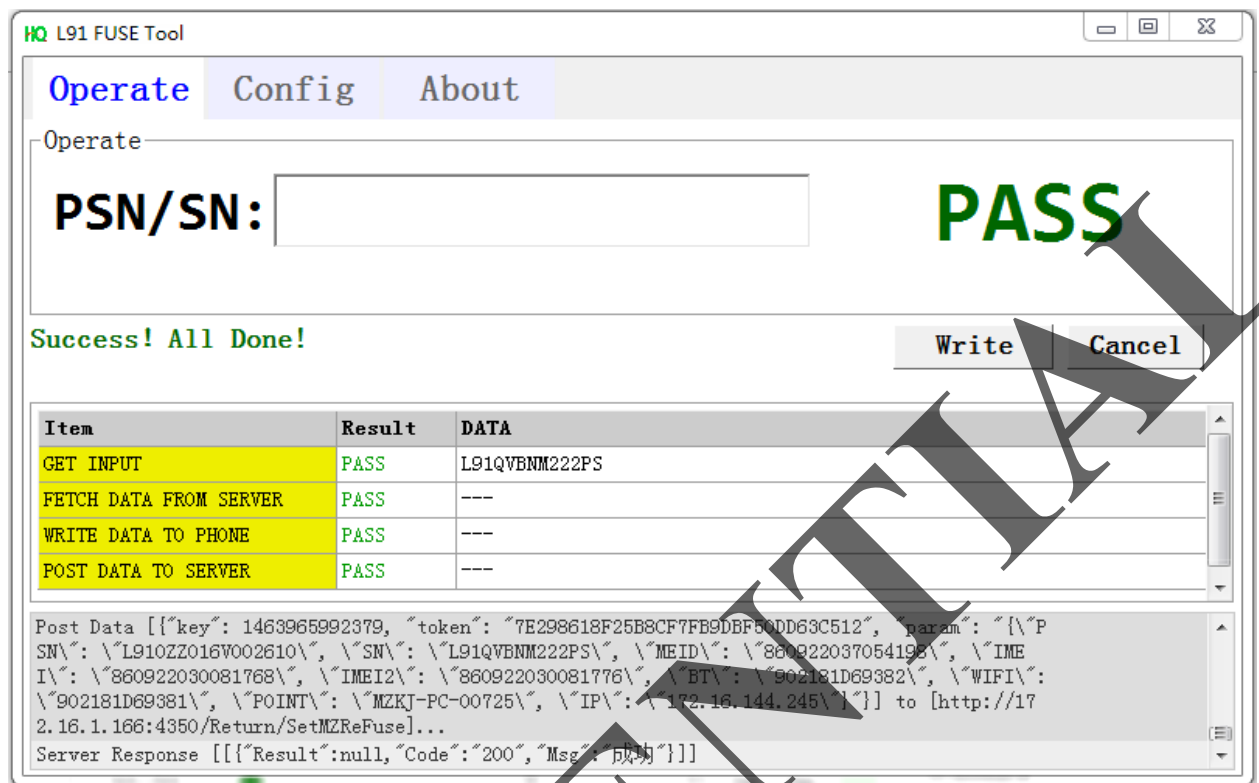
HQ L91 FUSE Tool

Operate Config About

Operate

PSN/SN:

PASS

Success! All Done!

Write Cancel

| Item | Result | DATA |
|---|---|---|
| GET INPUT | PASS | L91QVBNM222PS |
| FETCH DATA FROM SERVER | PASS | --- |
| WRITE DATA TO PHONE | PASS | --- |
| POST DATA TO SERVER | PASS | --- |

Post Data [{"key": 1463965992379, "token": "7E298618F25B8CF7FB9DBF50DD63C512", "param": "[\"PSN\": \"L910ZZ016V002610\", \"SN\": \"L91QVBNM222PS\", \"MEID\": \"86092203705419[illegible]\", \"IMEI\": \"860922030081768\", \"IMEI2\": \"860922030081776\", \"BT\": \"902181D69382\", \"WIFI\": \"902181D69381\", \"POINT\": \"MZKJ-PC-00725\", \"IP\": \"172.16.144.245\"]"}] to [http://172.16.1.166:4350/Return/SetMZReFuse]...
Server Response [[{"Result":null,"Code":"200","Msg":"成功"}]]

CONFIDENTIAL